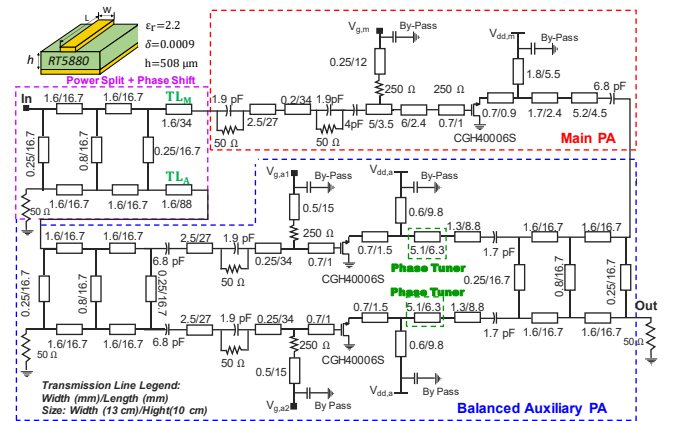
L W
h RT5880
$\varepsilon_r$=2.2
$\delta$=0.0009
h=508 µm
Power Split + Phase Shift

In
1.6/16.7 1.6/16.7 $TL_M$
1.6/34
0.25/16.7 0.8/16.7 0.25/16.7
50 Ω
1.6/16.7 1.6/16.7 $TL_A$
1.6/88

1.9 pF
50 Ω
2.5/27 0.2/34 1.9pF
50 Ω
4pF
$V_{g,m}$ By-Pass
0.25/12
250 Ω
5/3.5 6/2.4
250 Ω
0.7/1
$V_{dd,m}$ By-Pass
1.8/5.5
0.7/0.9 1.7/2.4 5.2/4.5
6.8 pF
CGH40006S
Main PA

$V_{g,a1}$ By-Pass
0.5/15
250 Ω
$V_{dd,a}$ By-Pass
0.6/9.8
1.6/16.7 1.6/16.7 2.5/27 1.9 pF
6.8 pF
50 Ω
0.25/34 0.7/1
0.7/1.5
5.1/6.3 1.3/8.8
Phase Tuner
1.7 pF
1.6/16.7 1.6/16.7
CGH40006S
0.25/16.7 0.8/16.7 0.25/16.7
0.25/16.7 0.8/16.7 0.25/16.7
50 Ω
1.6/16.7 1.6/16.7 6.8 pF
2.5/27 1.9 pF
50 Ω
0.25/34 0.7/1
250 Ω
0.5/15
$V_{g,a2}$ By Pass
Phase Tuner
0.7/1.5 5.1/6.3 1.3/8.8
1.7 pF
CGH40006S
0.6/9.8
$V_{dd,a}$ By Pass
1.6/16.7 1.6/16.7
Out
50Ω

Transmission Line Legend:
Width (mm)/Length (mm)
Size: Width (13 cm)/Hight(10 cm)
Balanced Auxiliary PA